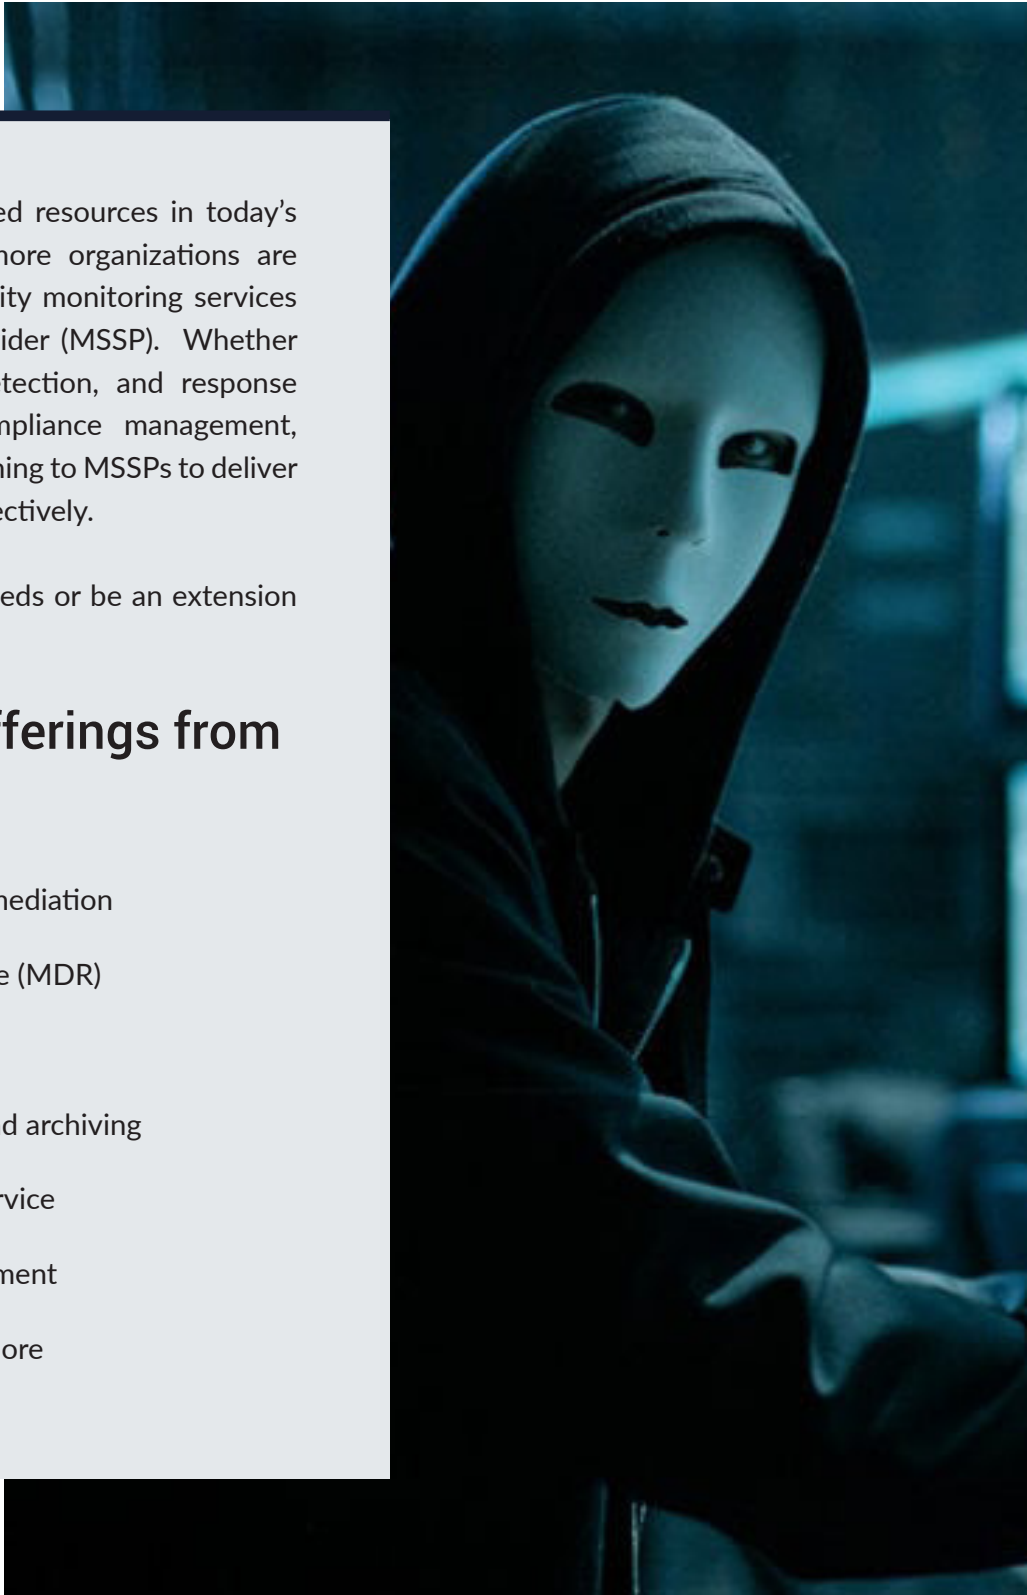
ed resources in today's more organizations are ity monitoring services ider (MSSP). Whether tection, and response mpliance management, ning to MSSPs to deliver ectively.

eds or be an extension

fferings from

nediation

e (MDR)

d archiving

rvice

ment

ore